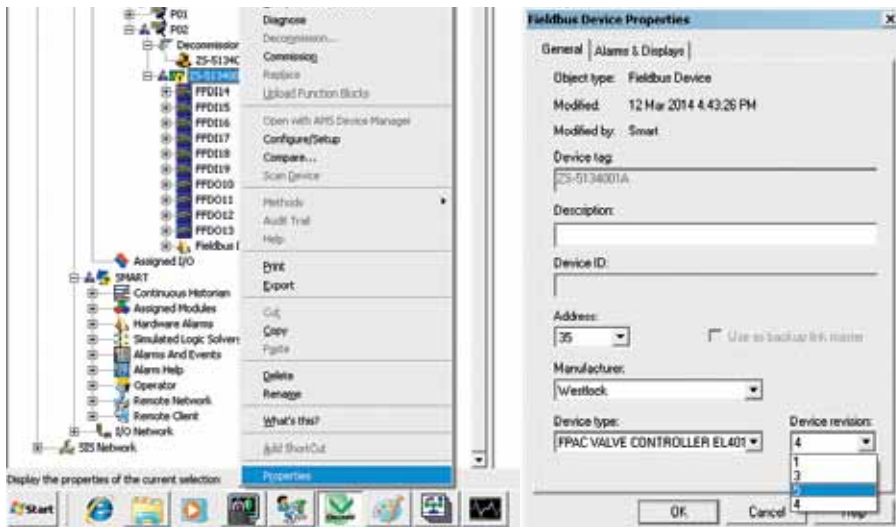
P01
P02
Decommission
ZS-5134C
ZS-513400
FFDI14
FFDI15
FFDI16
FFDI17
FFDI18
FFDI19
FFDO10
FFDO11
FFDO12
FFDO13
Fieldbus I
Assigned I/O
SMART
Continuous Historian
Assigned Modules
Hardware Alarms
Simulated Logic Solver
Alarms And Events
Alarm Help
Operator
Remote Network
Remote Client
I/O Network
SIS Network

Diagnose
Decommission...
Commission
Replace
Upload Function Blocks
Open with AMS Device Manager
Configure/Setup
Compare...
Scan Device
Methods
Audit Trail
Help
Print
Export
Cut
Copy
Paste
Delete
Rename
What's this?
Add ShortCut
Properties

Display the properties of the current selection

Start

Fieldbus Device Properties

General | Alarms & Displays

Object type: Fieldbus Device
Modified: 12 Mar 2014 4:43:26 PM
Modified by: Smart

Device tag:
ZS-5134001A

Description:

Device ID:

Address:
35

Use as backup link master

Manufacturer:
Westlock

Device type:
FPAC VALVE CONTROLLER EL401

Device revision:
4
1
2
3
4

OK
Cancel
Help